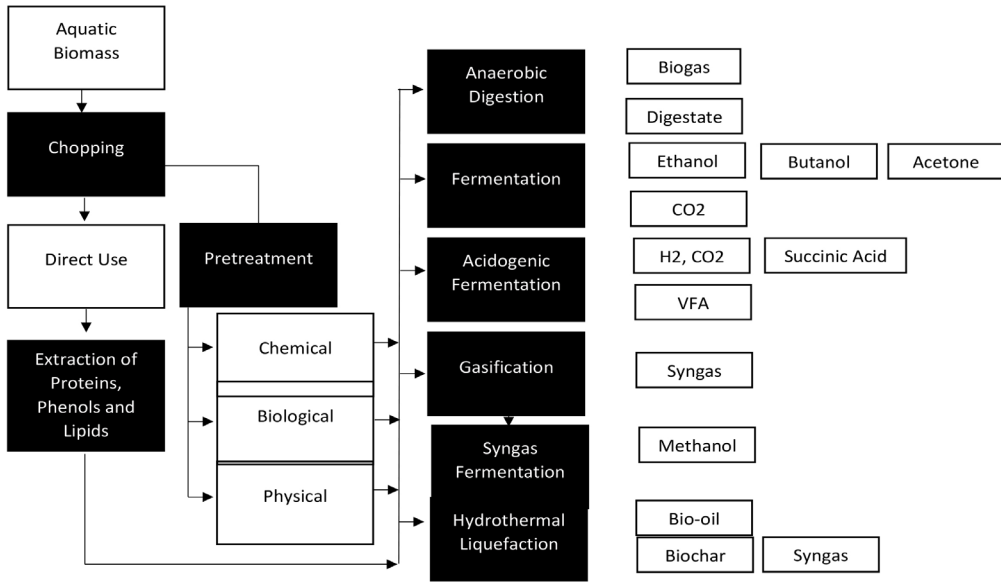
Aquatic Biomass

Chopping

Direct Use

Pretreatment

Extraction of Proteins, Phenols and Lipids

Chemical

Biological

Physical

Anaerobic Digestion

Fermentation

Acidogenic Fermentation

Gasification

Syngas Fermentation

Hydrothermal Liquefaction

Biogas

Digestate

Ethanol

Butanol

Acetone

CO2

H2, CO2

Succinic Acid

VFA

Syngas

Methanol

Bio-oil

Biochar

Syngas